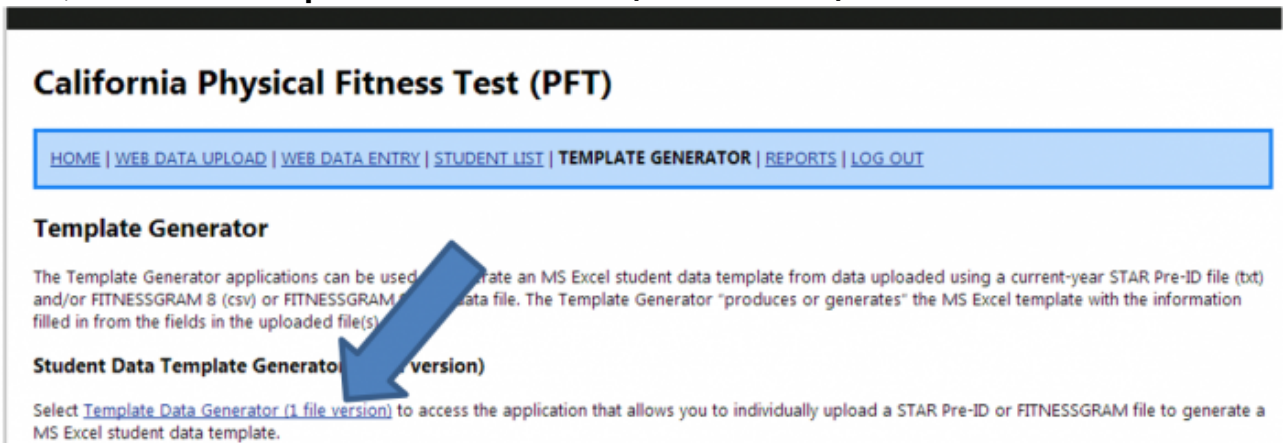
California Physical Fitness Test (PFT)

HOME | WEB DATA UPLOAD | WEB DATA ENTRY | STUDENT LIST | TEMPLATE GENERATOR | REPORTS | LOG OUT

Template Generator

The Template Generator applications can be used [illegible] rate an MS Excel student data template from data uploaded using a current-year STAR Pre-ID file (txt) and/or FITNESSGRAM 8 (csv) or FITNESSGRAM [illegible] ata file. The Template Generator "produces or generates" the MS Excel template with the information filled in from the fields in the uploaded file(s).

Student Data Template Generato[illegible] version)

Select Template Data Generator (1 file version) to access the application that allows you to individually upload a STAR Pre-ID or FITNESSGRAM file to generate a MS Excel student data template.